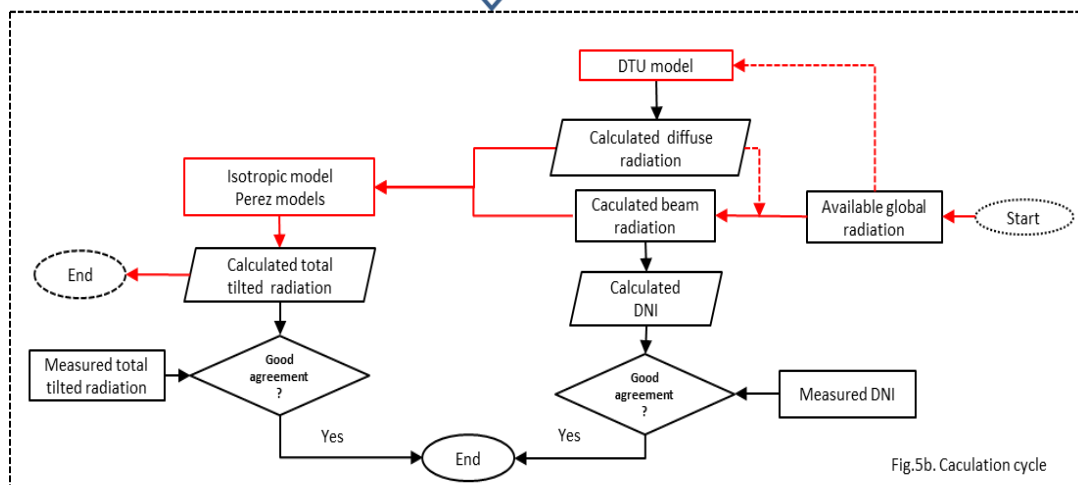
DTU model

Calculated diffuse radiation

Isotropic model
Perez models

Calculated beam radiation

Available global radiation

Start

End

Calculated total tilted radiation

Calculated DNI

Measured total tilted radiation

Good agreement ?

Good agreement ?

Measured DNI

Yes

Yes

End

Fig.5b. Caculation cycle